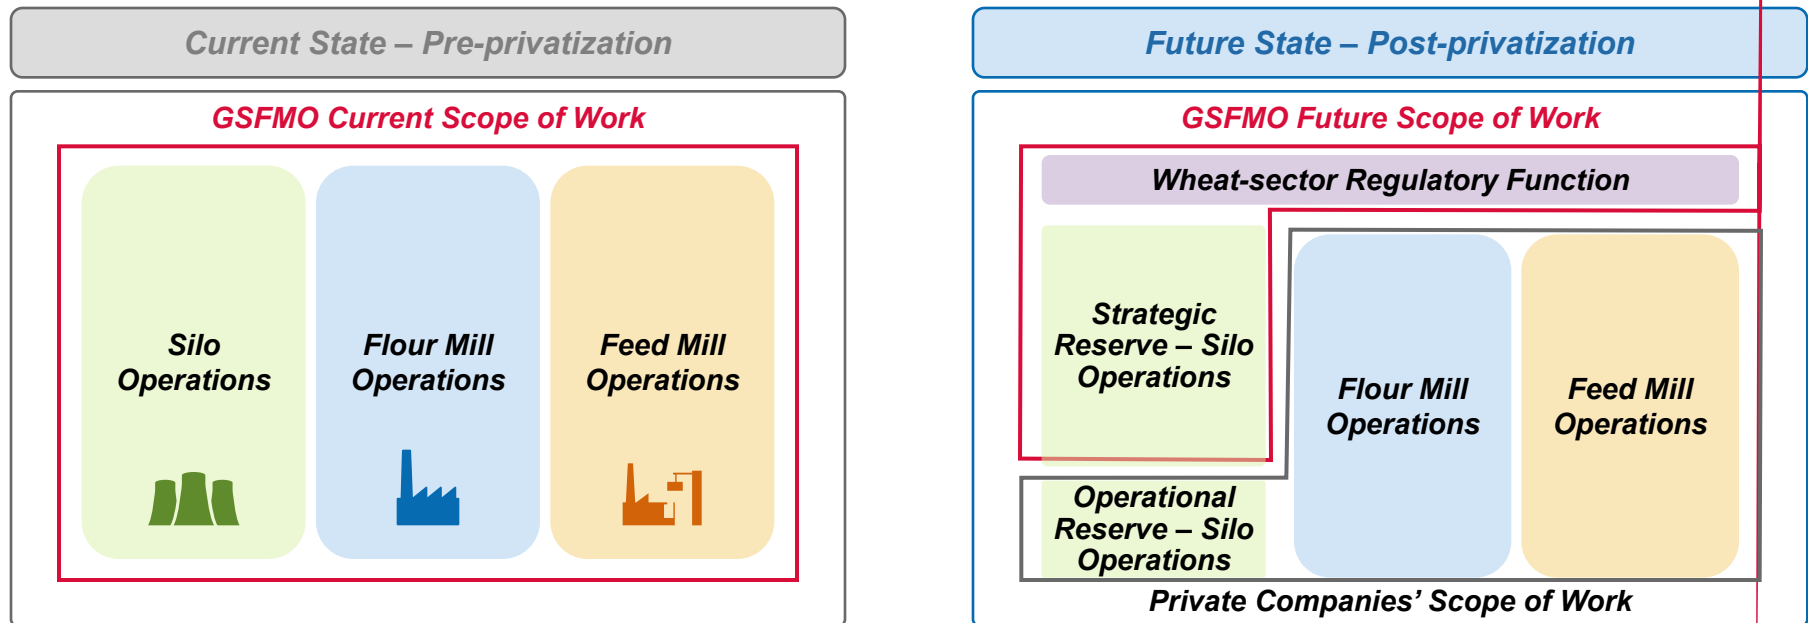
Current State – Pre-privatization

GSFMO Current Scope of Work

Silo Operations

Flour Mill Operations

Feed Mill Operations

Future State – Post-privatization

GSFMO Future Scope of Work

Wheat-sector Regulatory Function

Strategic Reserve – Silo Operations

Flour Mill Operations

Feed Mill Operations

Operational Reserve – Silo Operations

Private Companies' Scope of Work